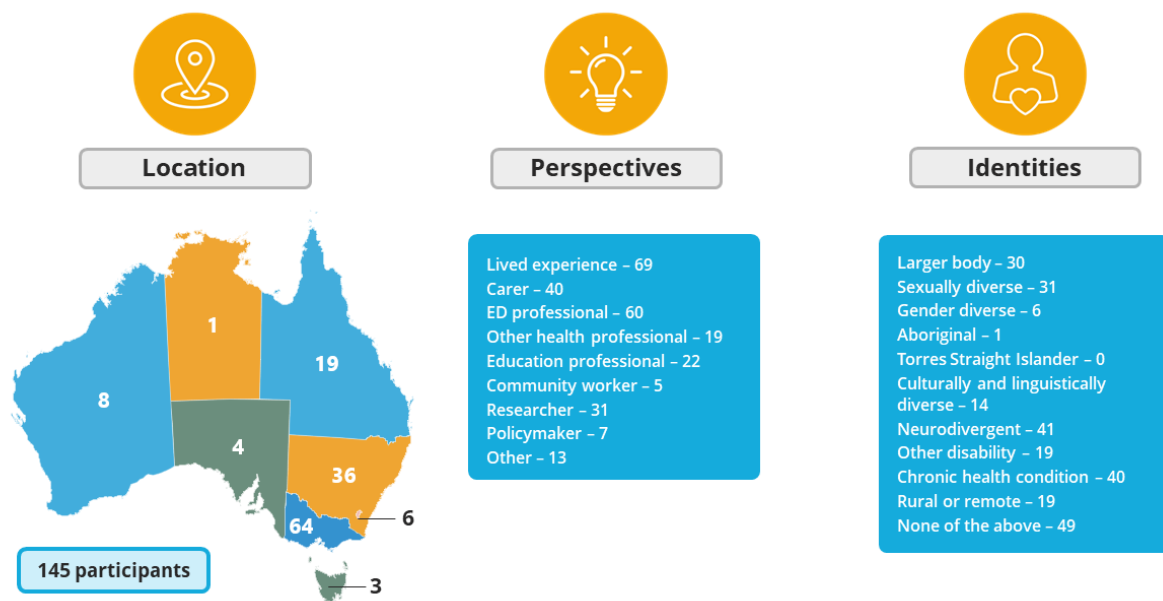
Location

Perspectives

Identities

1

19

8

4

36

64

6

3

145 participants

Lived experience – 69
Carer – 40
ED professional – 60
Other health professional – 19
Education professional – 22
Community worker – 5
Researcher – 31
Policymaker – 7
Other – 13

Larger body – 30
Sexually diverse – 31
Gender diverse – 6
Aboriginal – 1
Torres Straight Islander – 0
Culturally and linguistically diverse – 14
Neurodivergent – 41
Other disability – 19
Chronic health condition – 40
Rural or remote – 19
None of the above – 49